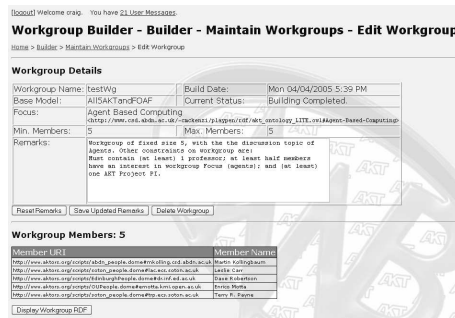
[logout] Welcome craig. You have 21 User Messages.

Workgroup Builder - Builder - Maintain Workgroups - Edit Workgroup

Home > Builder > Maintain Workgroups > Edit Workgroup

Workgroup Details

| Workgroup Name: | testWg | Build Date: | Mon 04/04/2005 5:39 PM |
|---|---|---|---|
| Base Model: | All5AKTandFOAF | Current Status: | Building Completed. |
| Focus: | Agent Based Computing <http://www.csd.abdn.ac.uk/~rmckenzi/playpen/rdf/akt_ontology_LITE.owl#Agent-Based-Computing> | | |
| Min. Members: | 5 | Max. Members: | 5 |
| Remarks: | Workgroup of fixed size 5, with the discussion topic of Agents. Other constraints on workgroup are: Must contain (at least) 1 professor; at least half members have an interest in workgroup focus (agents); and (at least) one AKT Project PI. | | |

Reset Remarks | Save Updated Remarks | Delete Workgroup

Workgroup Members: 5

| Member URI | Member Name |
|---|---|
| http://www.aktors.org/scripts/abdn_people.daml#mkolling.csd.abdn.ac.uk | Martin Kollingbaum |
| http://www.aktors.org/scripts/soton_people.daml#lac.ecs.soton.ac.uk | Leslie Carr |
| http://www.aktors.org/scripts/EdinburghPeople.daml#dr.inf.ed.ac.uk | Dave Robertson |
| http://www.aktors.org/scripts/OUPeople.daml#emotta.kmi.open.ac.uk | Enrico Motta |
| http://www.aktors.org/scripts/soton_people.daml#trp.ecs.soton.ac.uk | Terry R. Payne |

Display Workgroup RDF